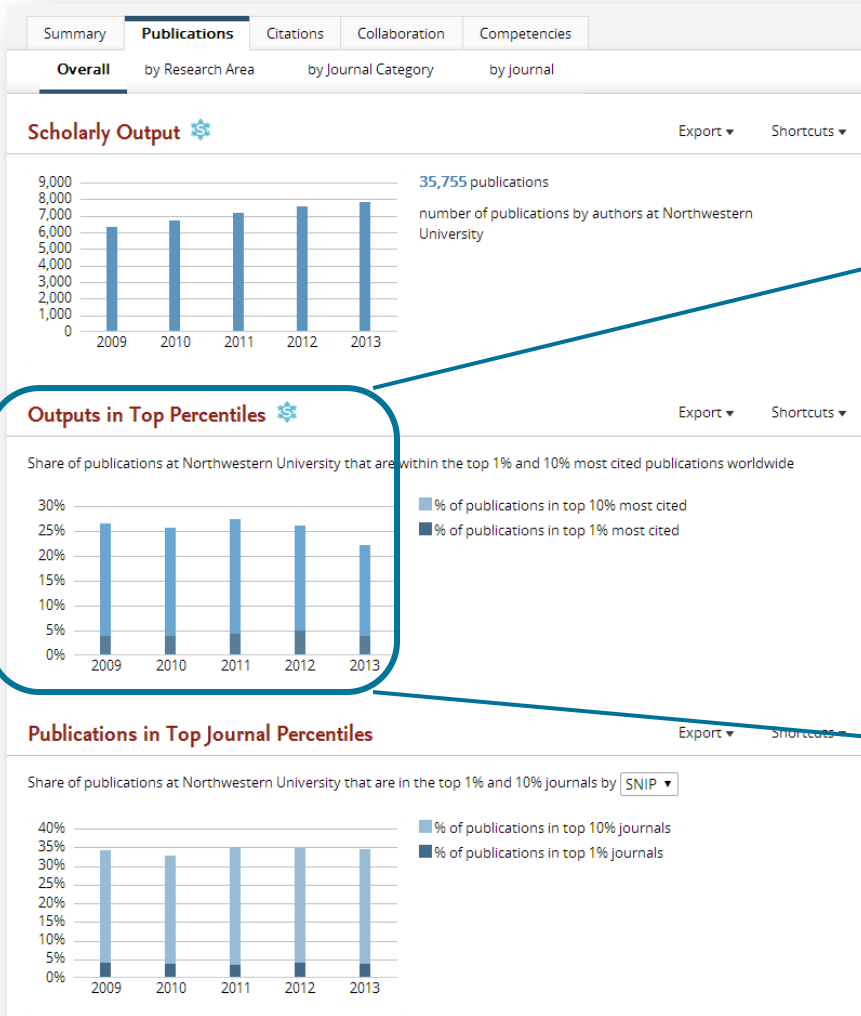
Summary Publications Citations Collaboration Competencies

Overall by Research Area by Journal Category by journal

Scholarly Output

Export ▾ Shortcuts ▾

9,000
8,000
7,000
6,000
5,000
4,000
3,000
2,000
1,000
0
2009 2010 2011 2012 2013

35,755 publications

number of publications by authors at Northwestern University

Outputs in Top Percentiles

Export ▾ Shortcuts ▾

Share of publications at Northwestern University that are within the top 1% and 10% most cited publications worldwide

30%
25%
20%
15%
10%
5%
0%
2009 2010 2011 2012 2013

% of publications in top 10% most cited
% of publications in top 1% most cited

Publications in Top Journal Percentiles

Export ▾ Shortcuts

Share of publications at Northwestern University that are in the top 1% and 10% journals by SNIP ▾

40%
35%
30%
25%
20%
15%
10%
5%
0%
2009 2010 2011 2012 2013

% of publications in top 10% journals
% of publications in top 1% journals